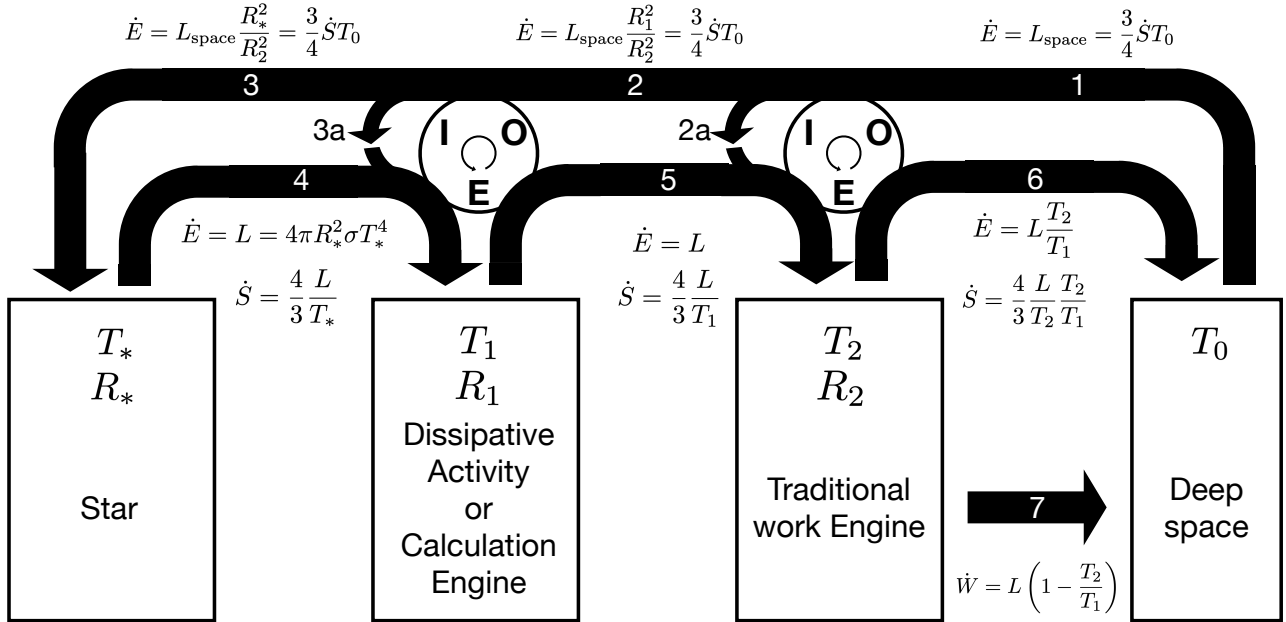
$\dot{E} = L_{\text{space}}\frac{R_*^2}{R_2^2} = \frac{3}{4}\dot{S}T_0$

$\dot{E} = L_{\text{space}}\frac{R_1^2}{R_2^2} = \frac{3}{4}\dot{S}T_0$

$\dot{E} = L_{\text{space}} = \frac{3}{4}\dot{S}T_0$

3

2

1

3a

I

O

E

2a

I

O

E

4

5

6

$\dot{E} = L = 4\pi R_*^2\sigma T_*^4$

$\dot{S} = \frac{4}{3}\frac{L}{T_*}$

$\dot{E} = L$

$\dot{S} = \frac{4}{3}\frac{L}{T_1}$

$\dot{E} = L\frac{T_2}{T_1}$

$\dot{S} = \frac{4}{3}\frac{L}{T_2}\frac{T_2}{T_1}$

$T_*$
$R_*$

Star

$T_1$
$R_1$

Dissipative Activity or Calculation Engine

$T_2$
$R_2$

Traditional work Engine

7

$\dot{W} = L\left(1 - \frac{T_2}{T_1}\right)$

$T_0$

Deep space